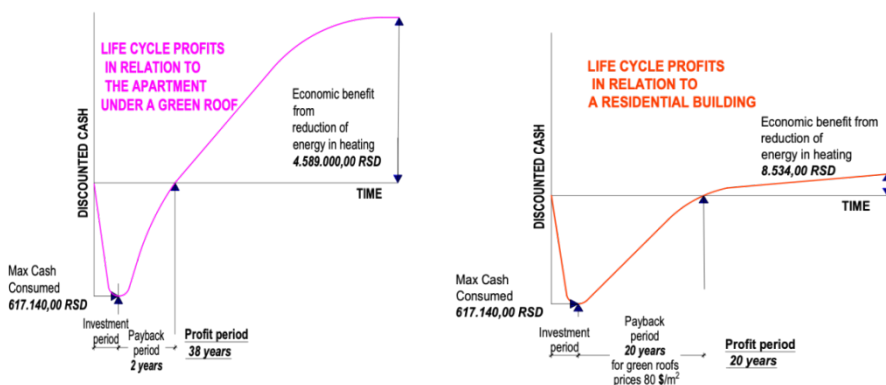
LIFE CYCLE PROFITS IN RELATION TO THE APARTMENT UNDER A GREEN ROOF

DISCOUNTED CASH

Economic benefit from reduction of energy in heating
4.589.000,00 RSD

TIME

Max Cash Consumed
617.140,00 RSD

Investment period

Payback period
2 years

Profit period
38 years

LIFE CYCLE PROFITS IN RELATION TO A RESIDENTIAL BUILDING

DISCOUNTED CASH

Economic benefit from reduction of energy in heating
8.534,00 RSD

TIME

Max Cash Consumed
617.140,00 RSD

Investment period

Payback period
20 years
for green roofs prices 80 $/m$^2$

Profit period
20 years